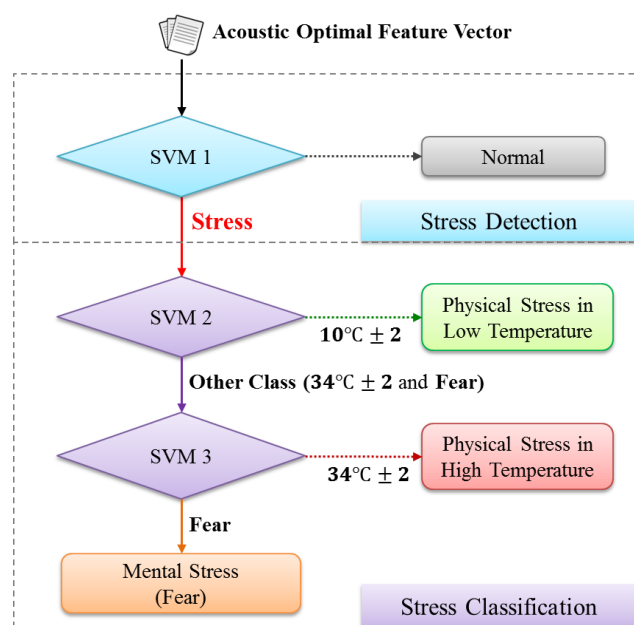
Acoustic Optimal Feature Vector

SVM 1

Normal

Stress

Stress Detection

SVM 2

10℃ $\pm$ 2

Physical Stress in Low Temperature

Other Class (34℃ $\pm$ 2 and Fear)

SVM 3

34℃ $\pm$ 2

Physical Stress in High Temperature

Fear

Mental Stress (Fear)

Stress Classification